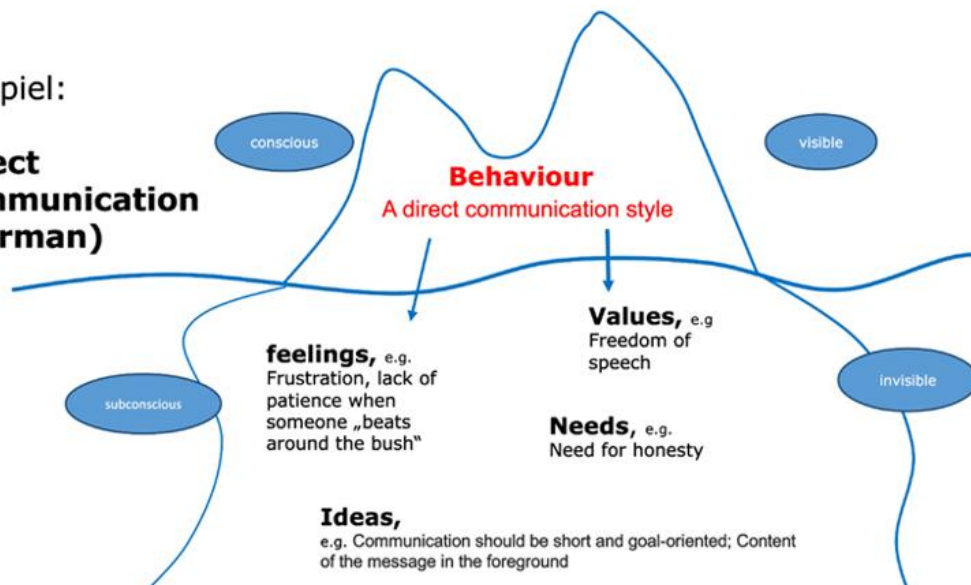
piel:

ect
munication
rman)

conscious

visible

Behaviour
A direct communication style

Values, e.g
Freedom of speech

feelings, e.g.
Frustration, lack of patience when someone „beats around the bush“

subconscious

invisible

Needs, e.g.
Need for honesty

Ideas,
e.g. Communication should be short and goal-oriented; Content of the message in the foreground